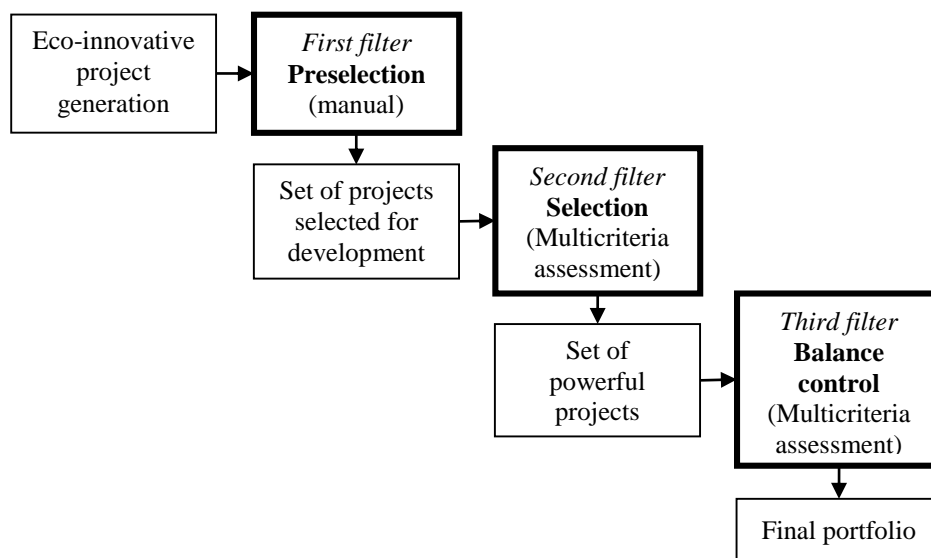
Eco-innovative project generation

First filter
Preselection
(manual)

Set of projects selected for development

Second filter
Selection
(Multicriteria assessment)

Set of powerful projects

Third filter
Balance control
(Multicriteria assessment)

Final portfolio